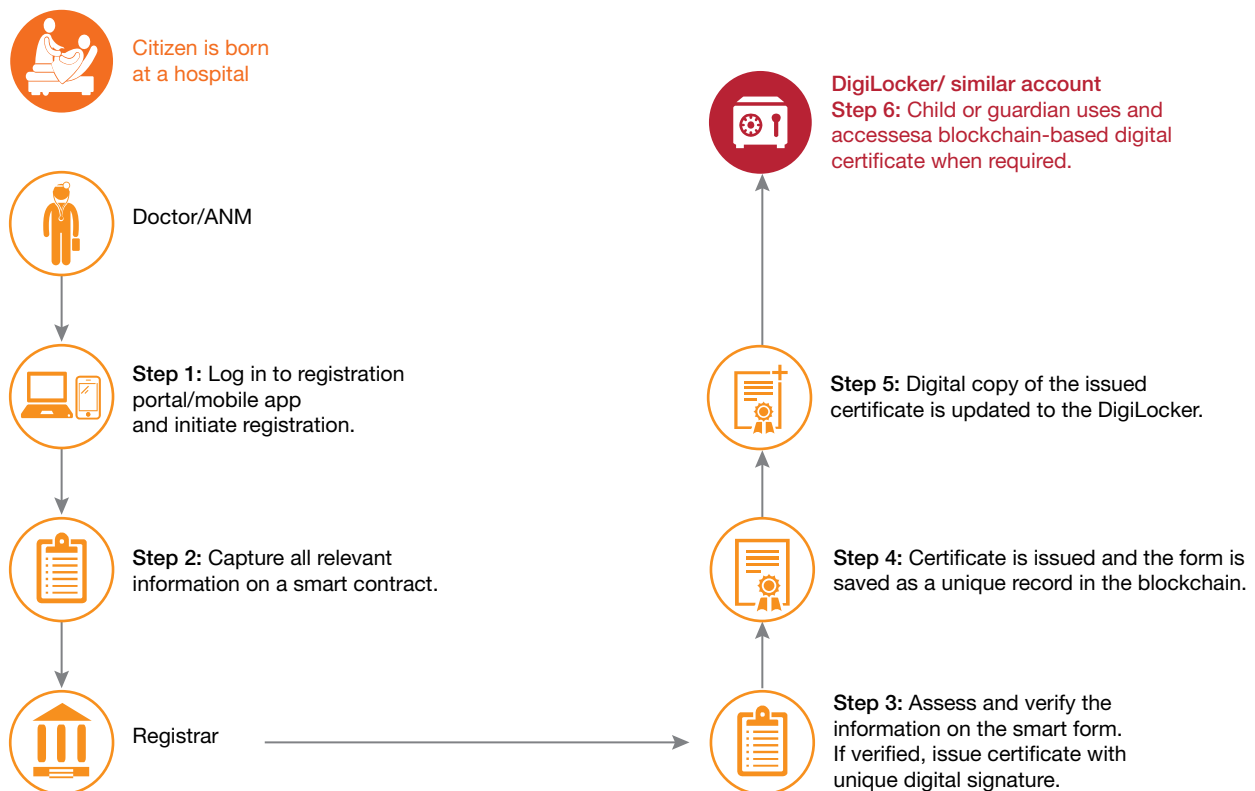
Citizen is born at a hospital

Doctor/ANM

Step 1: Log in to registration portal/mobile app and initiate registration.

Step 2: Capture all relevant information on a smart contract.

Registrar

DigiLocker/ similar account
Step 6: Child or guardian uses and accessesa blockchain-based digital certificate when required.

Step 5: Digital copy of the issued certificate is updated to the DigiLocker.

Step 4: Certificate is issued and the form is saved as a unique record in the blockchain.

Step 3: Assess and verify the information on the smart form. If verified, issue certificate with unique digital signature.